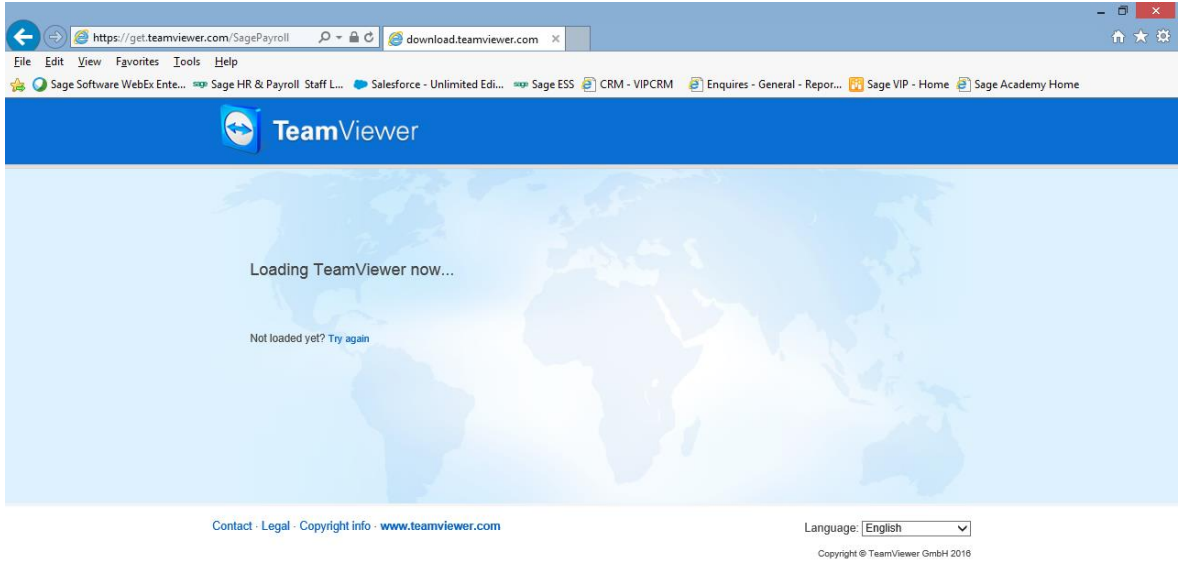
https://get.teamviewer.com/SagePayroll

download.teamviewer.com

File Edit View Favorites Tools Help

Sage Software WebEx Ente... Sage HR & Payroll Staff L... Salesforce - Unlimited Edi... Sage ESS CRM - VIPCRM Enquires - General - Repor... Sage VIP - Home Sage Academy Home

TeamViewer

Loading TeamViewer now...

Not loaded yet? Try again

Contact · Legal · Copyright info · www.teamviewer.com

Language: English

Copyright © TeamViewer GmbH 2016